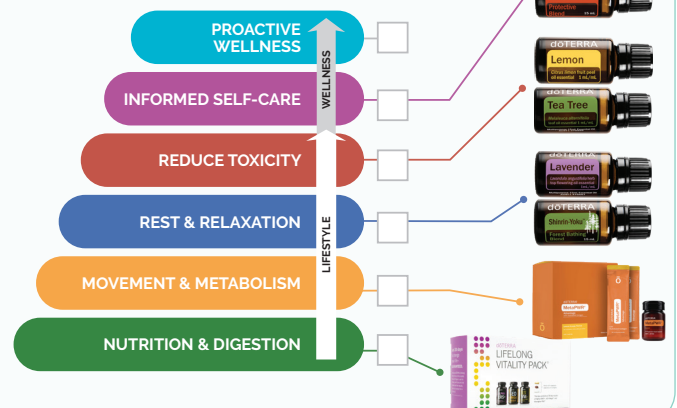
PROACTIVE WELLNESS

INFORMED SELF-CARE

REDUCE TOXICITY

REST & RELAXATION

MOVEMENT & METABOLISM

NUTRITION & DIGESTION

WELLNESS

LIFESTYLE

Protective Blend

dōTERRA

Lemon

dōTERRA

Tea Tree

dōTERRA

Lavender

dōTERRA

Shinrin-Yoku

Forest Bathing Blend

MetaPWR

dōTERRA

LIFELONG VITALITY PACK